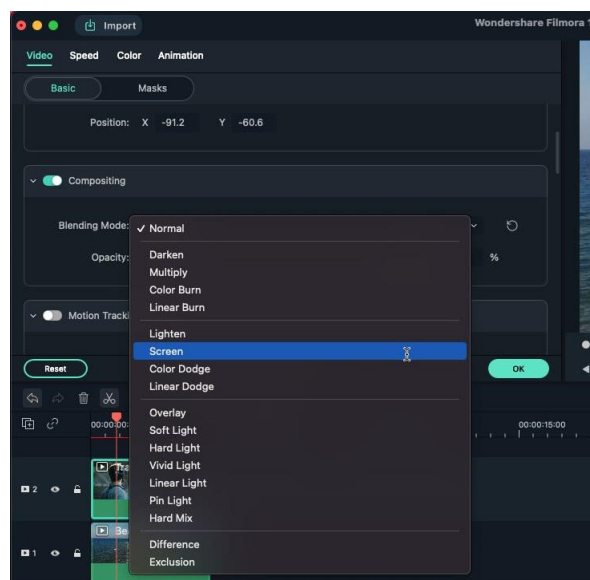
Import

Wondershare Filmora

Video Speed Color Animation

Basic Masks

Position: X -91.2 Y -60.6

Compositing

Blending Mode:

Opacity:

%

Motion Tracki

Reset

OK

00:00:00

00:00:15:00

2

1

✓ Normal

Darken
Multiply
Color Burn
Linear Burn

Lighten
Screen
Color Dodge
Linear Dodge

Overlay
Soft Light
Hard Light
Vivid Light
Linear Light
Pin Light
Hard Mix

Difference
Exclusion